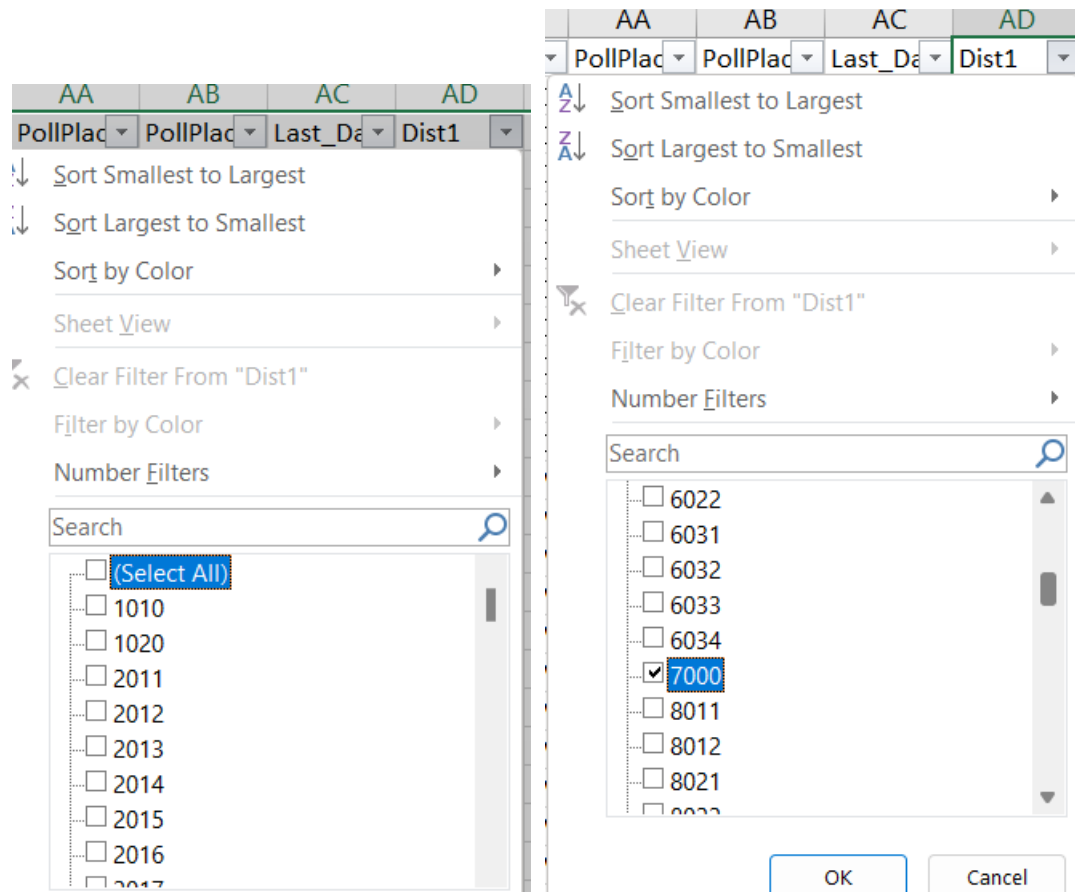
| AA | AB | AC | AD |
|---|---|---|---|
| PollPlac | PollPlac | Last_Da | Dist1 |

Sort Smallest to Largest
Sort Largest to Smallest
Sort by Color
Sheet View
Clear Filter From "Dist1"
Filter by Color
Number Filters
Search
(Select All)
1010
1020
2011
2012
2013
2014
2015
2016
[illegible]

| AA | AB | AC | AD |
|---|---|---|---|
| PollPlac | PollPlac | Last_Da | Dist1 |

Sort Smallest to Largest
Sort Largest to Smallest
Sort by Color
Sheet View
Clear Filter From "Dist1"
Filter by Color
Number Filters
Search
6022
6031
6032
6033
6034
7000
8011
8012
8021
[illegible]
OK
Cancel